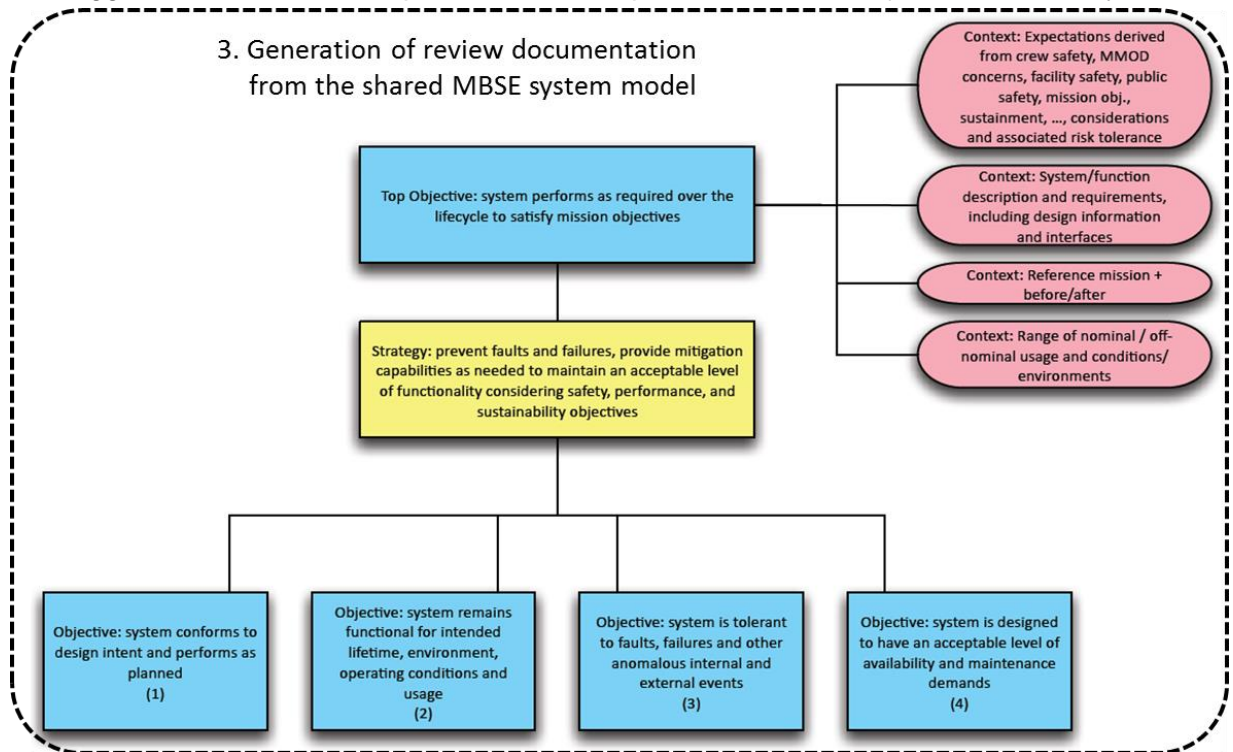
3. Generation of review documentation from the shared MBSE system model

Context: Expectations derived from crew safety, MMOD concerns, facility safety, public safety, mission obj., sustainment, ..., considerations and associated risk tolerance

Top Objective: system performs as required over the lifecycle to satisfy mission objectives

Context: System/function description and requirements, including design information and interfaces

Context: Reference mission + before/after

Context: Range of nominal / off-nominal usage and conditions/ environments

Strategy: prevent faults and failures, provide mitigation capabilities as needed to maintain an acceptable level of functionality considering safety, performance, and sustainability objectives

Objective: system conforms to design intent and performs as planned
(1)

Objective: system remains functional for intended lifetime, environment, operating conditions and usage
(2)

Objective: system is tolerant to faults, failures and other anomalous internal and external events
(3)

Objective: system is designed to have an acceptable level of availability and maintenance demands
(4)